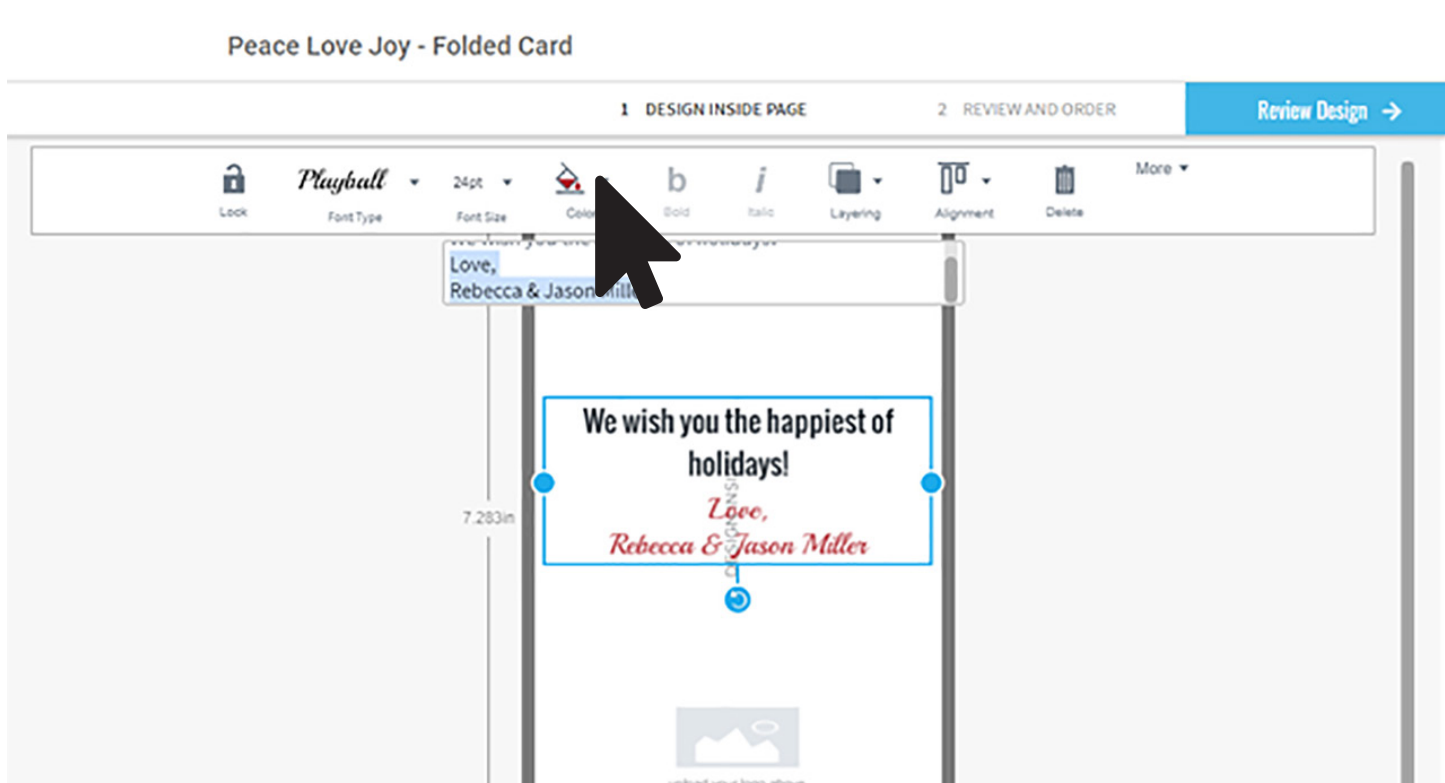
Peace Love Joy - Folded Card

1 DESIGN INSIDE PAGE

2 REVIEW AND ORDER

Review Design →

Lock

Playball

Font Type

24pt

Font Size

Colo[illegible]

b

Bold

i

Italic

Layering

Alignment

Delete

More

We wish you the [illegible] holidays!
Love,
Rebecca & Jason Mill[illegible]

7.283in

We wish you the happiest of holidays!

Love,
Rebecca & Jason Miller

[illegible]